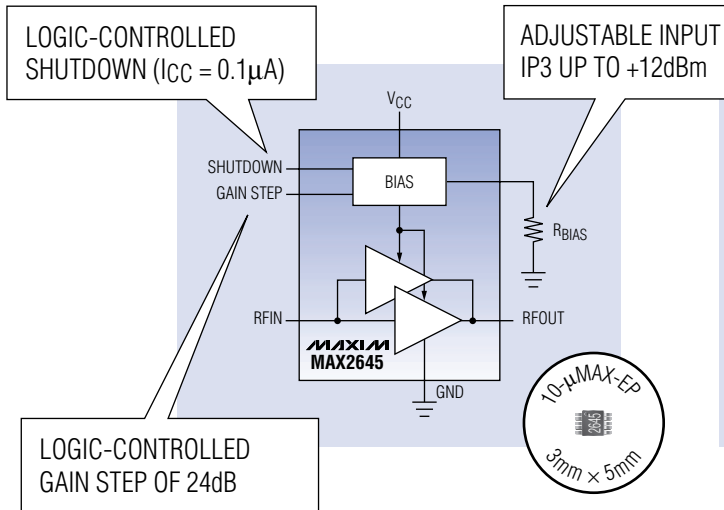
LOGIC-CONTROLLED SHUTDOWN ($I_{CC}$ = 0.1μA)

ADJUSTABLE INPUT IP3 UP TO +12dBm

$V_{CC}$

SHUTDOWN

GAIN STEP

BIAS

$R_{BIAS}$

RFIN

RFOUT

MAXIM

MAX2645

GND

10-μMAX-EP

2645

3mm × 5mm

LOGIC-CONTROLLED GAIN STEP OF 24dB